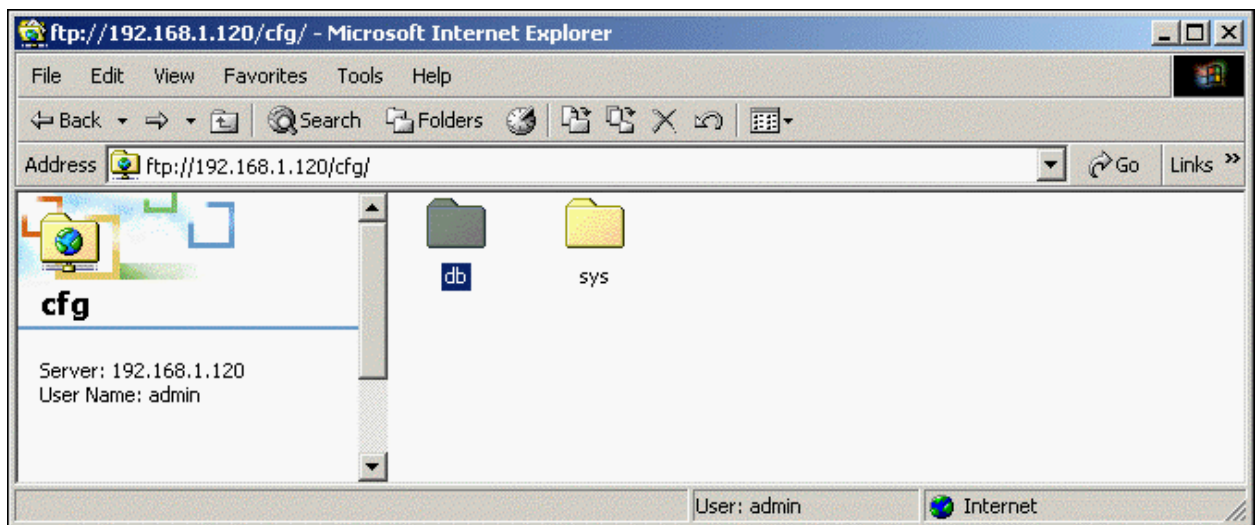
ftp://192.168.1.120/cfg/ - Microsoft Internet Explorer

File Edit View Favorites Tools Help

Back Search Folders

Address ftp://192.168.1.120/cfg/ Go Links »

cfg

Server: 192.168.1.120
User Name: admin

db

sys

User: admin Internet